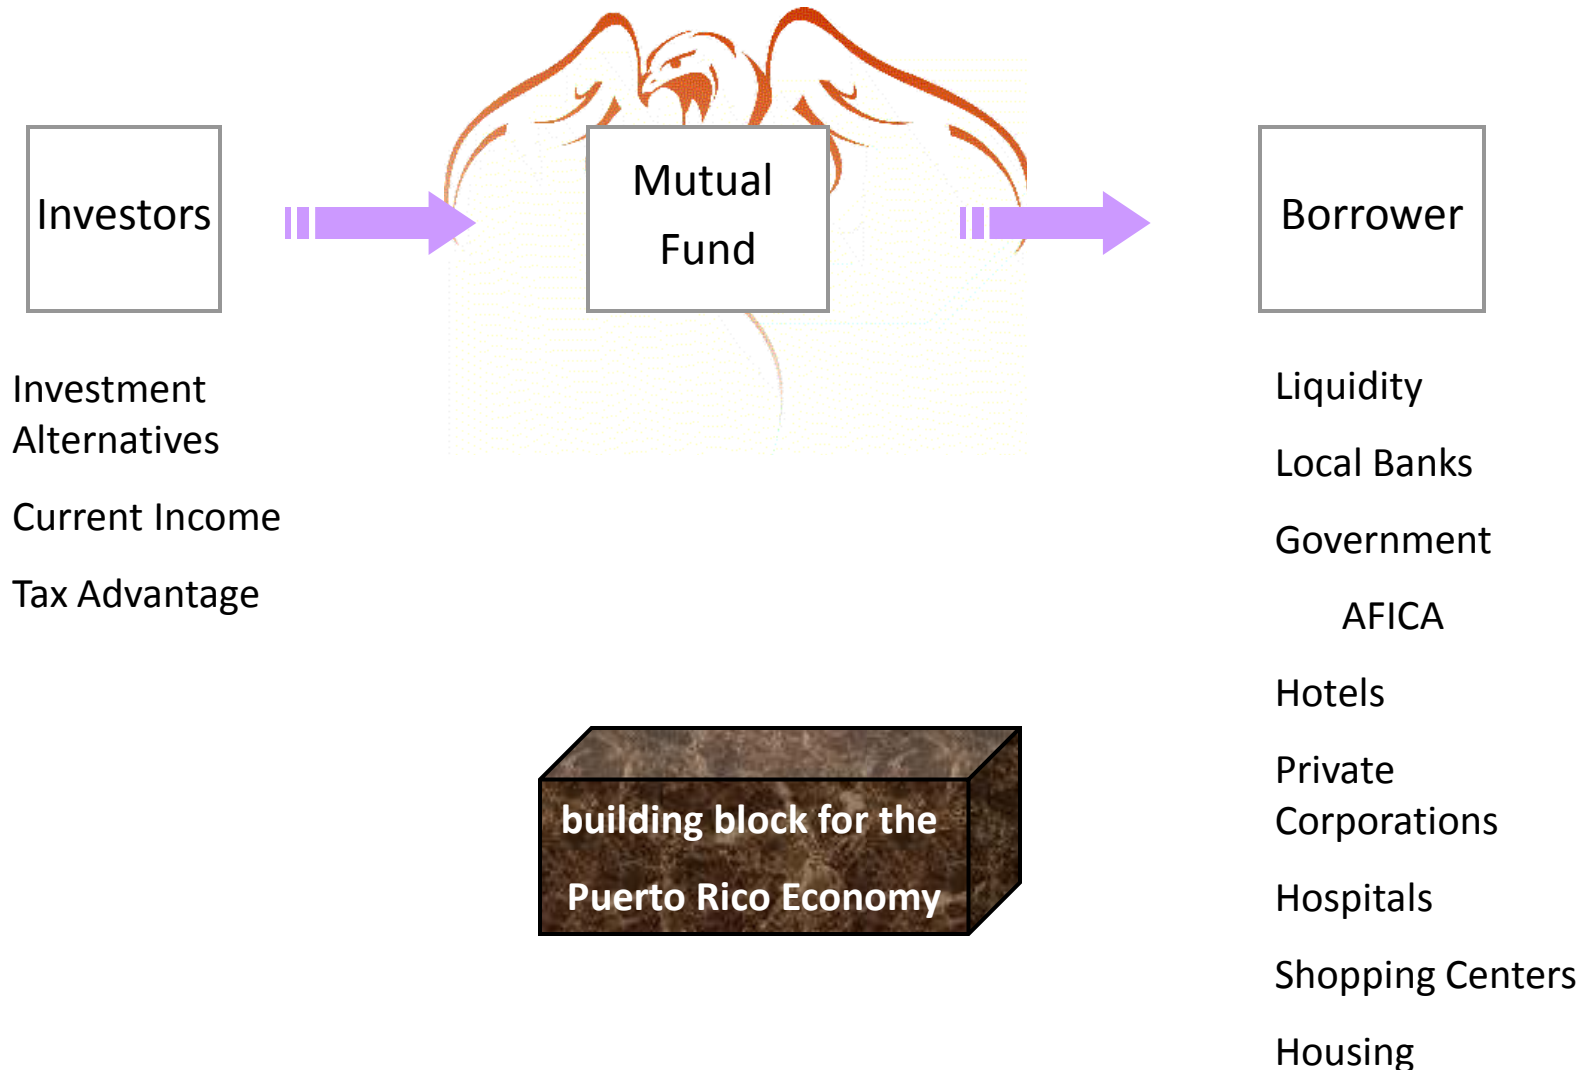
Investors

Mutual Fund

Borrower

Investment Alternatives

Current Income

Tax Advantage

Liquidity

Local Banks

Government

AFICA

Hotels

Private Corporations

Hospitals

Shopping Centers

Housing

building block for the Puerto Rico Economy